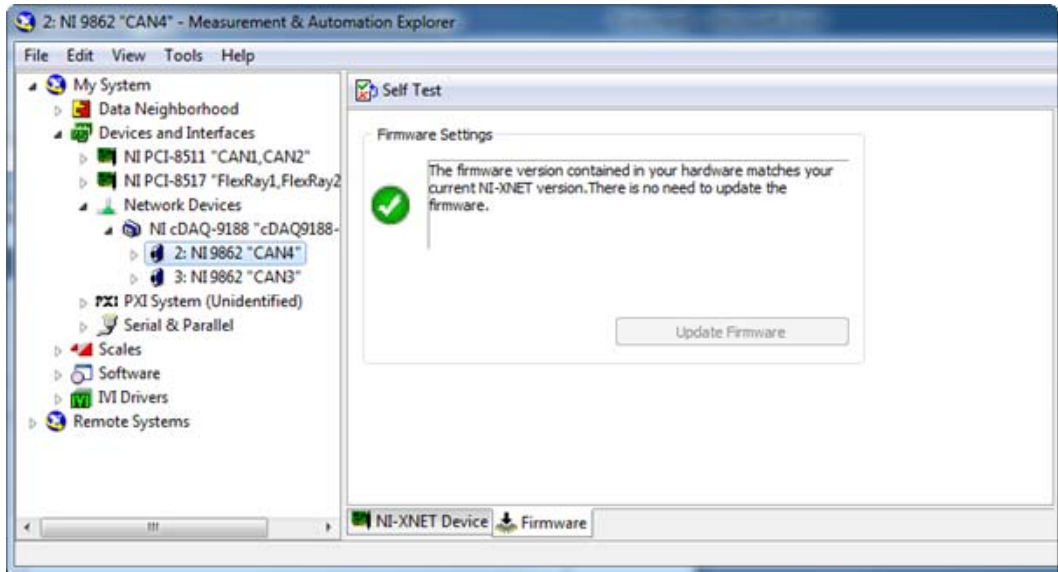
2: NI 9862 "CAN4" - Measurement & Automation Explorer

File Edit View Tools Help

My System
Data Neighborhood
Devices and Interfaces
NI PCI-8511 "CAN1,CAN2"
NI PCI-8517 "FlexRay1,FlexRay2
Network Devices
NI cDAQ-9188 "cDAQ9188-
2: NI 9862 "CAN4"
3: NI 9862 "CAN3"
PXI PXI System (Unidentified)
Serial & Parallel
Scales
Software
IVI Drivers
Remote Systems

Self Test

Firmware Settings

The firmware version contained in your hardware matches your current NI-XNET version.There is no need to update the firmware.

Update Firmware

NI-XNET Device Firmware